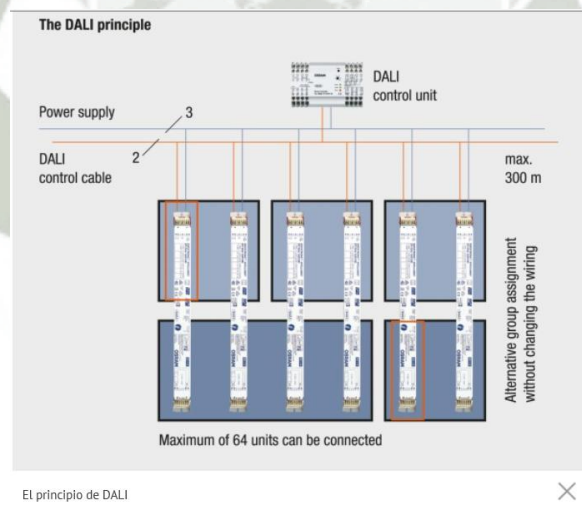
The DALI principle

DALI control unit

Power supply

3

2

DALI control cable

max. 300 m

Alternative group assignment without changing the wiring

Maximum of 64 units can be connected

El principio de DALI

×